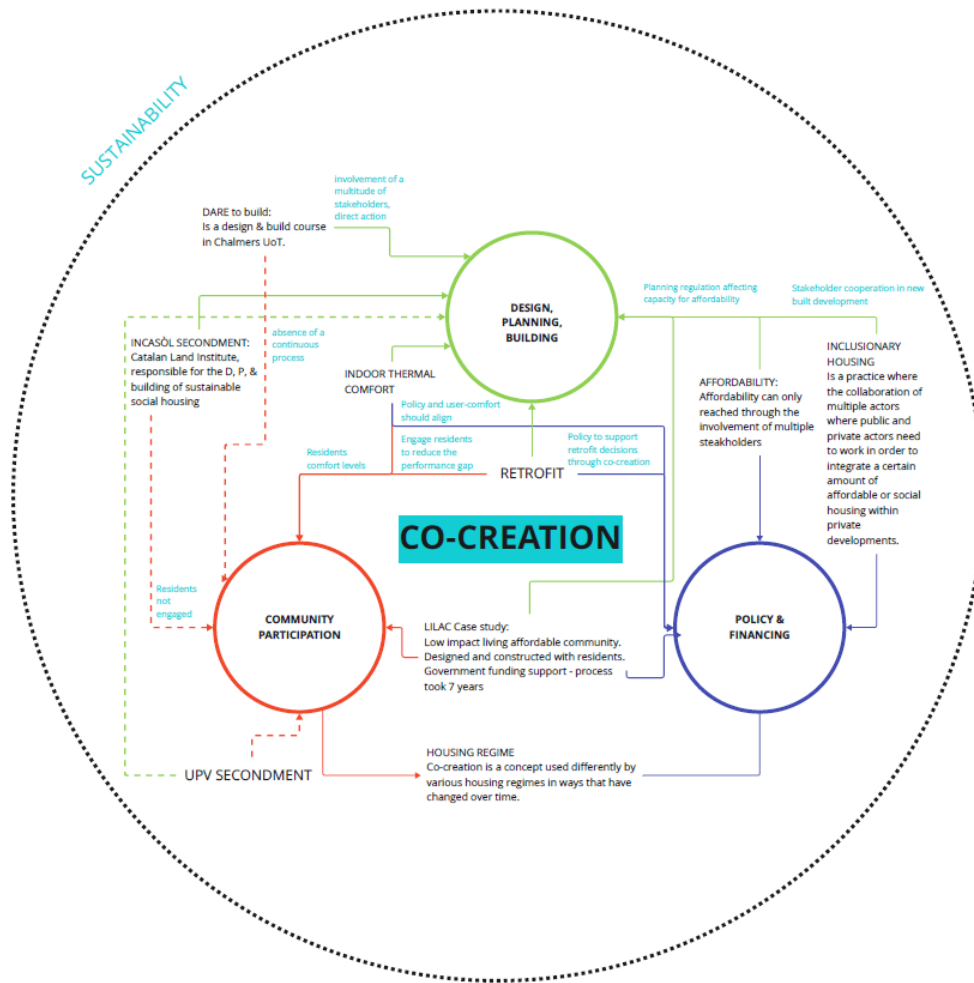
SUSTAINABILITY

DARE to build:
Is a design & build course in Chalmers UoT.

Involvement of a multitude of stakeholders, direct action

DESIGN, PLANNING, BUILDING

Planning regulation affecting capacity for affordability

Stakeholder cooperation in new built development

INCASÒL SECONDMENT:
Catalan Land Institute, responsible for the D, P, & building of sustainable social housing

absence of a continuous process

INDOOR THERMAL COMFORT

Policy and user-comfort should align

AFFORDABILITY:
Affordability can only reached through the involvement of multiple steakholders

INCLUSIONARY HOUSING
Is a practice where the collaboration of multiple actors where public and private actors need to work in order to integrate a certain amount of affordable or social housing within private developments.

Residents comfort levels

Engage residents to reduce the performance gap

Policy to support retrofit decisions through co-creation

RETROFIT

CO-CREATION

Residents not engaged

COMMUNITY PARTICIPATION

LILAC Case study:
Low impact living affordable community.
Designed and constructed with residents.
Government funding support - process took 7 years

POLICY & FINANCING

UPV SECONDMENT

HOUSING REGIME
Co-creation is a concept used differently by various housing regimes in ways that have changed over time.